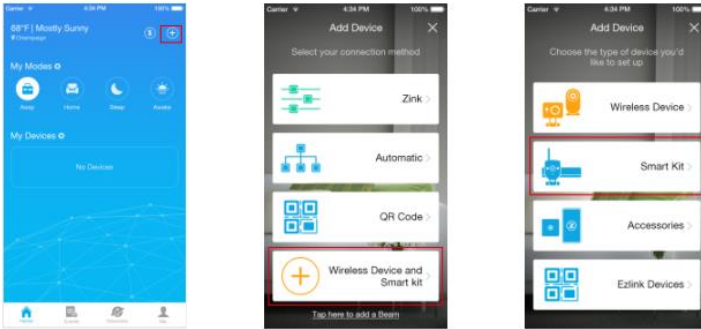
Carrier 4:34 PM 100%

88°F | Mostly Sunny
Champaign

My Modes

Away Home Sleep Awake

My Devices

No Devices

Home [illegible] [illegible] Me

Carrier 4:34 PM 100%

Add Device

Select your connection method

Zink

Automatic

QR Code

Wireless Device and Smart kit

Tap here to add a Beam

Carrier 4:34 PM 100%

Add Device

Choose the type of device you'd like to set up

Wireless Device

Smart Kit

Accessories

Ezlink Devices